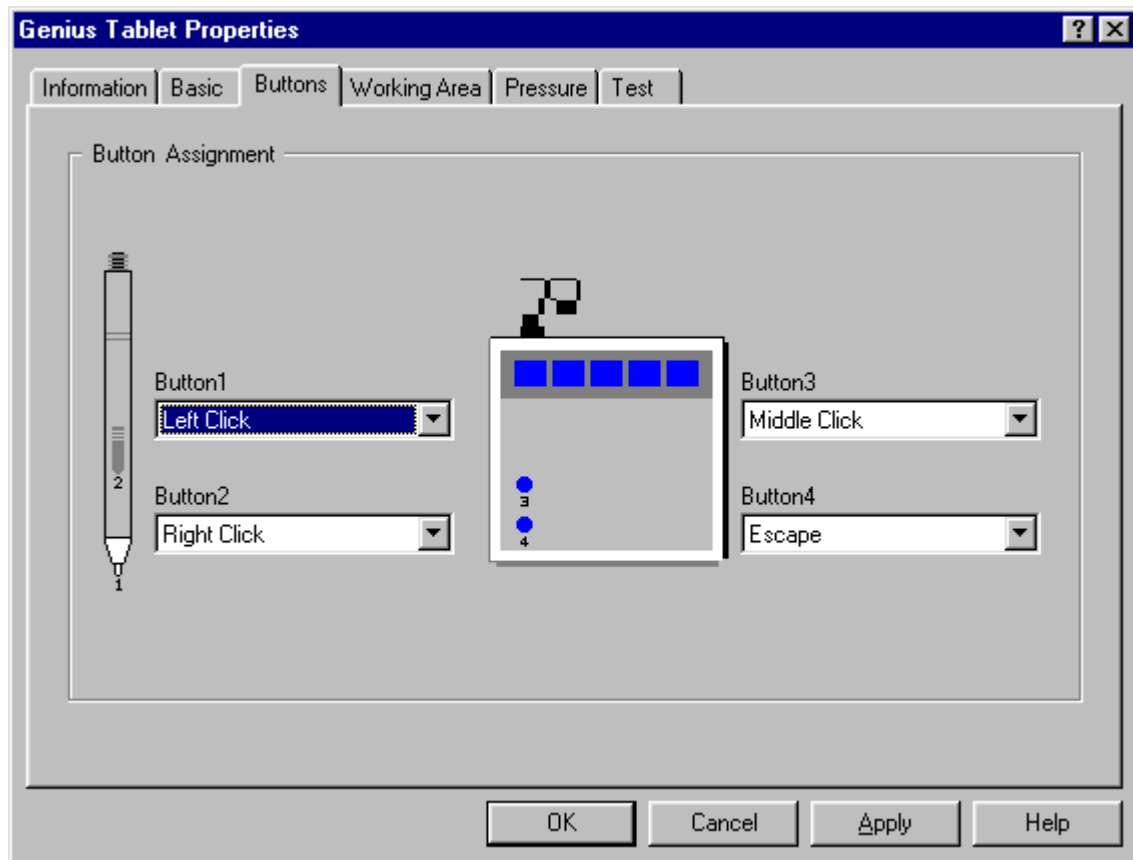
Genius Tablet Properties

? ×

Information Basic Buttons Working Area Pressure Test

Button Assignment

Button1
Left Click

Button2
Right Click

2
1

3
4

Button3
Middle Click

Button4
Escape

OK Cancel Apply Help